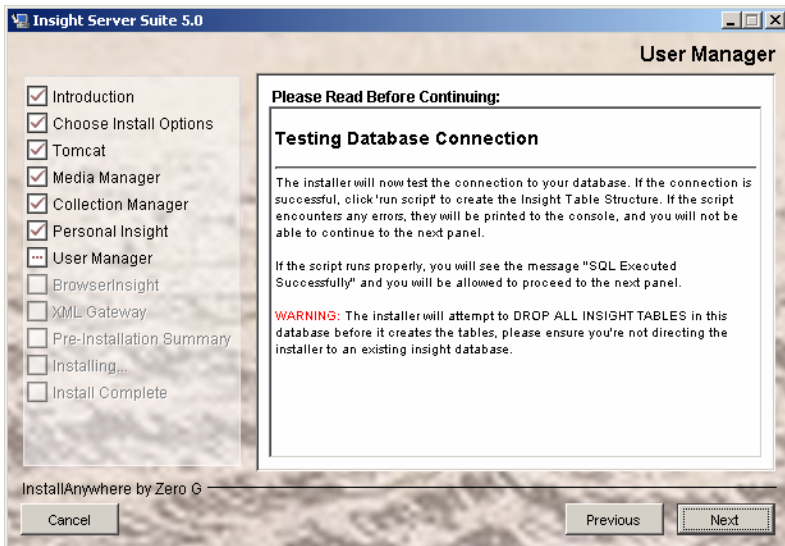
Insight Server Suite 5.0

User Manager

Introduction
Choose Install Options
Tomcat
Media Manager
Collection Manager
Personal Insight
User Manager
BrowserInsight
XML Gateway
Pre-Installation Summary
Installing...
Install Complete

Please Read Before Continuing:

Testing Database Connection

The installer will now test the connection to your database. If the connection is successful, click 'run script' to create the Insight Table Structure. If the script encounters any errors, they will be printed to the console, and you will not be able to continue to the next panel.

If the script runs properly, you will see the message "SQL Executed Successfully" and you will be allowed to proceed to the next panel.

WARNING: The installer will attempt to DROP ALL INSIGHT TABLES in this database before it creates the tables, please ensure you're not directing the installer to an existing insight database.

InstallAnywhere by Zero G

Cancel

Previous

Next